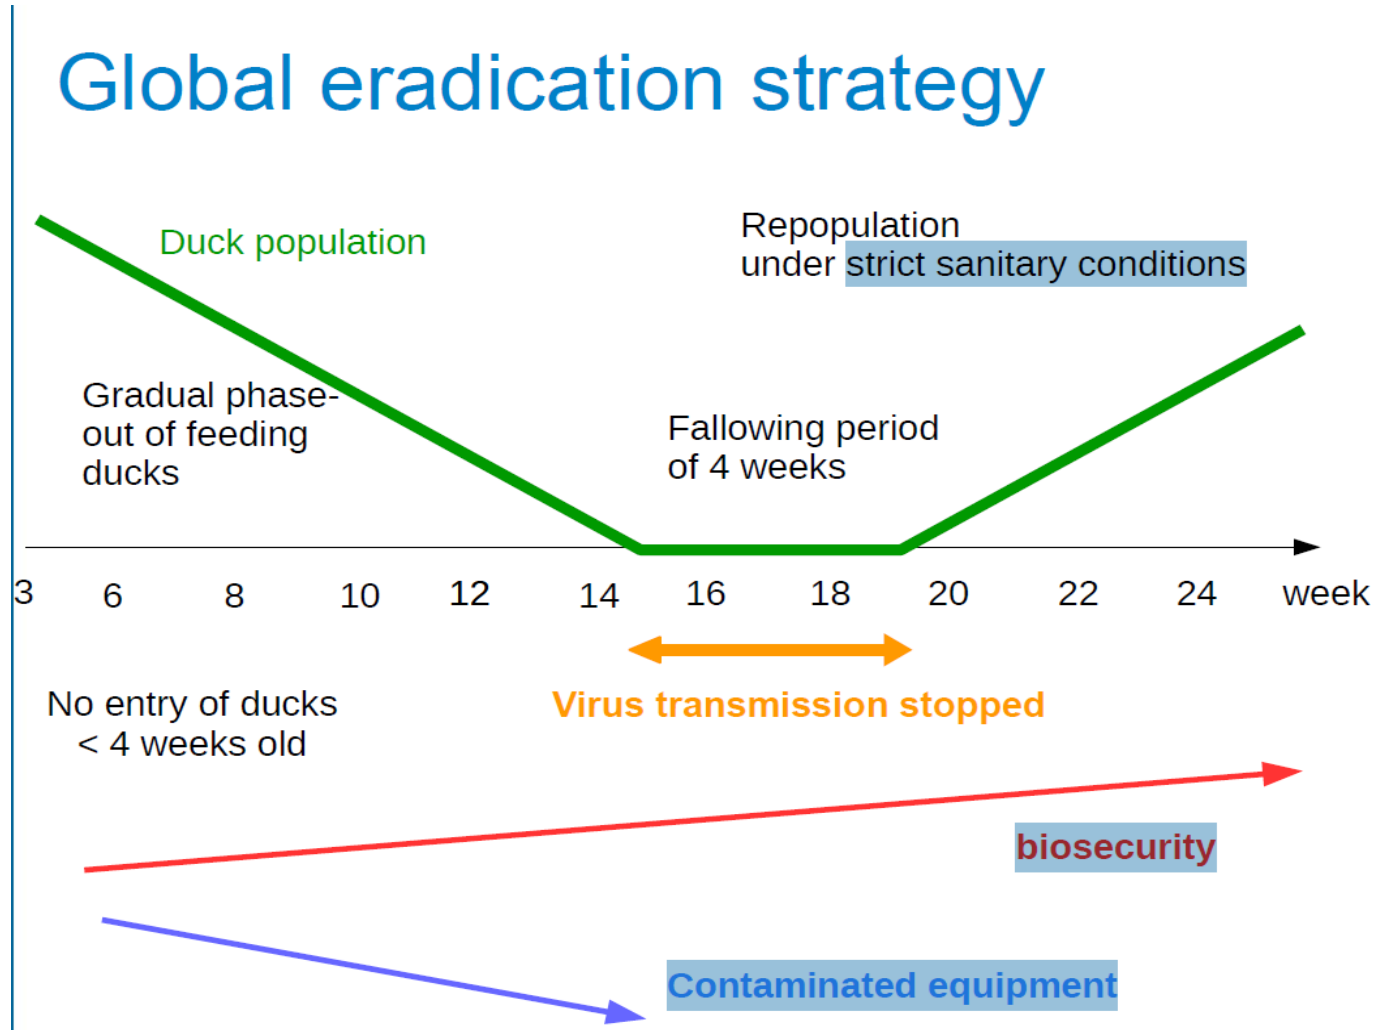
Global eradication strategy

Duck population

Repopulation under strict sanitary conditions

Gradual phase-out of feeding ducks

Fallowing period of 4 weeks

3 6 8 10 12 14 16 18 20 22 24 week

Virus transmission stopped

No entry of ducks < 4 weeks old

biosecurity

Contaminated equipment